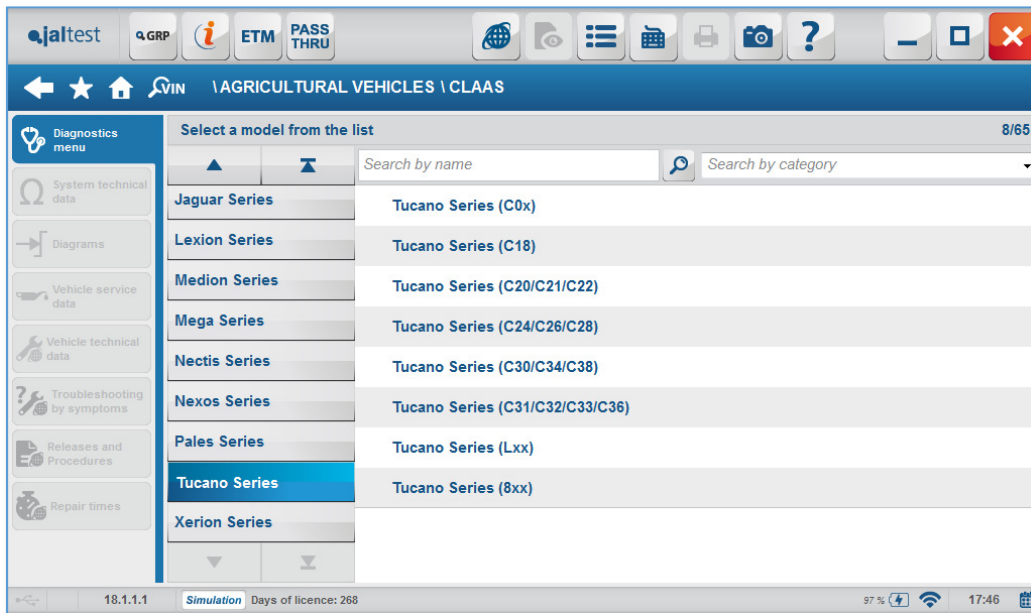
jaltest GRP ETM PASS THRU

VIN \AGRICULTURAL VEHICLES \ CLAAS

Diagnostics menu
System technical data
Diagrams
Vehicle service data
Vehicle technical data
Troubleshooting by symptoms
Releases and Procedures
Repair times

Select a model from the list 8/65

Search by name
Search by category

Jaguar Series
Lexion Series
Medion Series
Mega Series
Nectis Series
Nexos Series
Pales Series
Tucano Series
Xerion Series

Tucano Series (C0x)
Tucano Series (C18)
Tucano Series (C20/C21/C22)
Tucano Series (C24/C26/C28)
Tucano Series (C30/C34/C38)
Tucano Series (C31/C32/C33/C36)
Tucano Series (Lxx)
Tucano Series (8xx)

18.1.1.1 Simulation Days of licence: 268 97 % 17:46